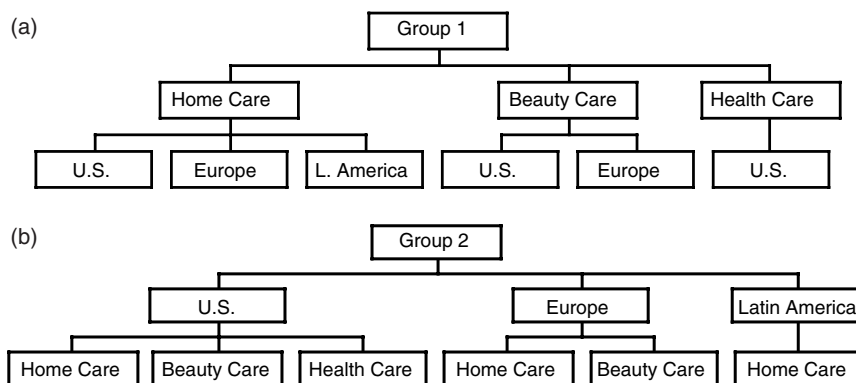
(a)

Group 1

Home Care

Beauty Care

Health Care

U.S.

Europe

L. America

U.S.

Europe

U.S.

(b)

Group 2

U.S.

Europe

Latin America

Home Care

Beauty Care

Health Care

Home Care

Beauty Care

Home Care